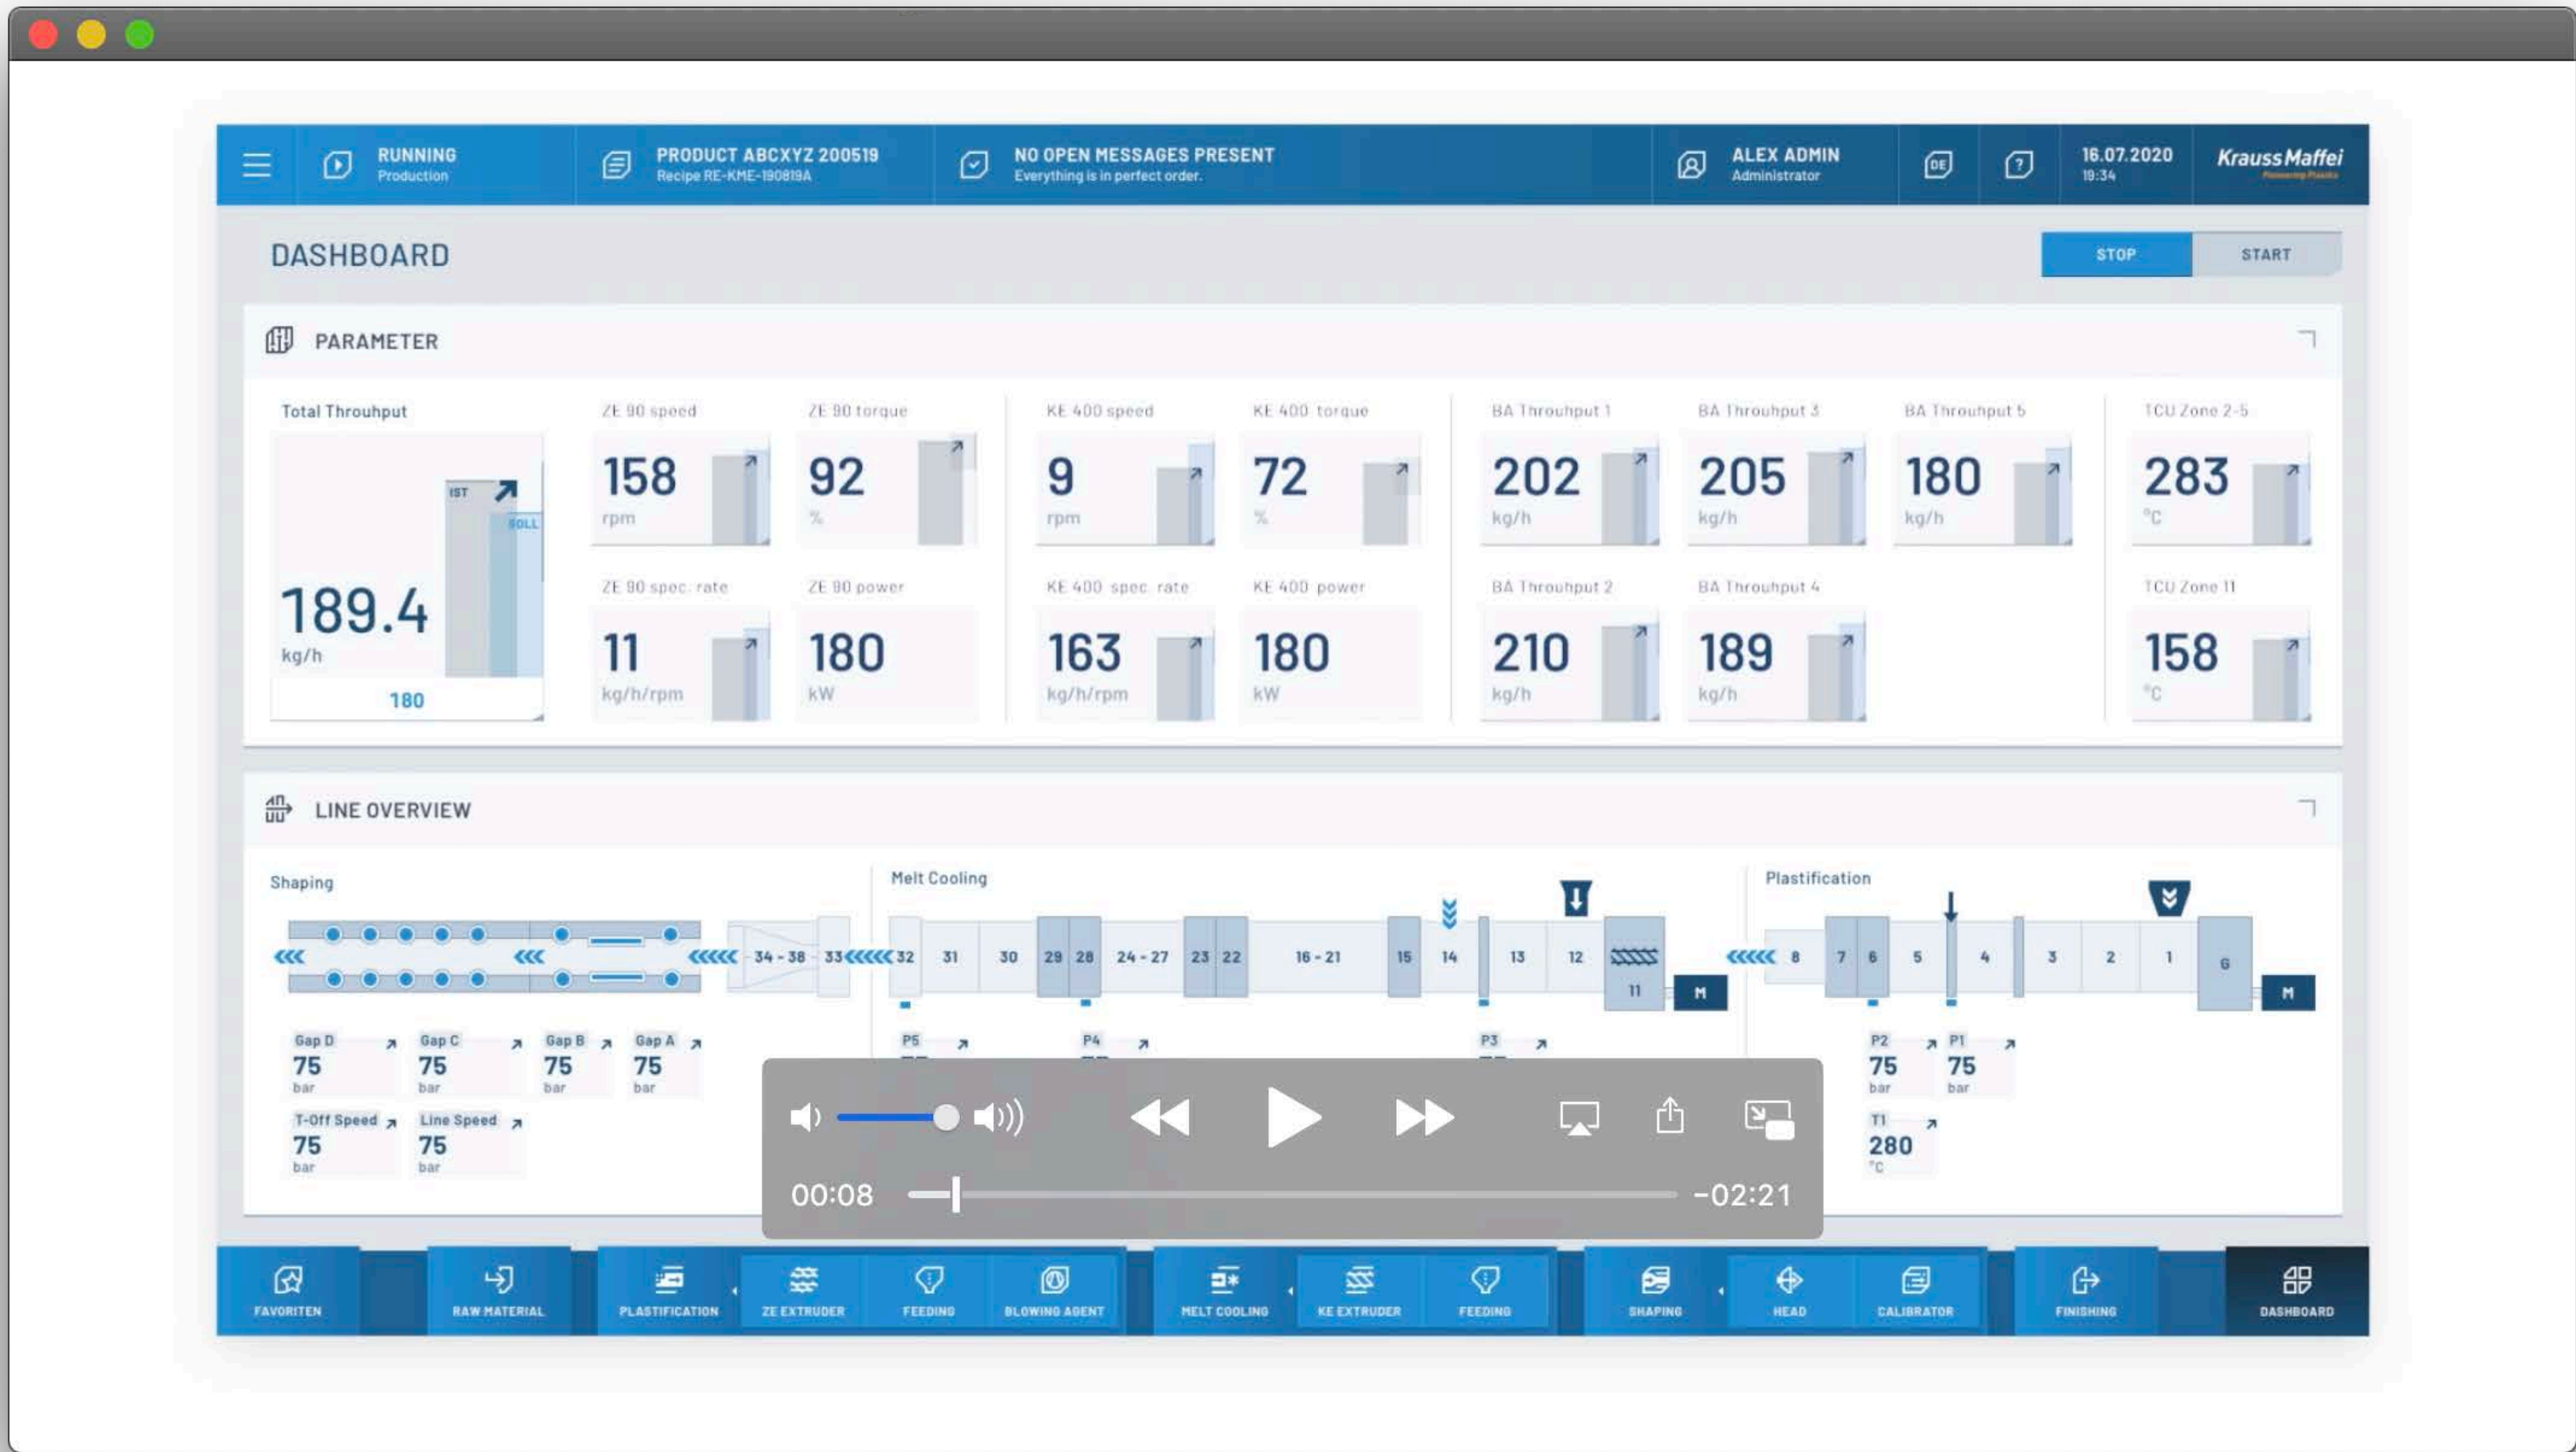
RUNNING
Production

PRODUCT ABCXYZ 200519
Recipe RE-KME-190819A

NO OPEN MESSAGES PRESENT
Everything is in perfect order.

ALEX ADMIN
Administrator

DE

16.07.2020
19:34

KraussMaffei

DASHBOARD

STOP START

PARAMETER

Total Throuhput
IST
SOLL
189.4
kg/h
180

ZE 90 speed
158
rpm

ZE 90 torque
92
%

ZE 90 spec. rate
11
kg/h/rpm

ZE 90 power
180
kW

KE 400 speed
9
rpm

KE 400 torque
72
%

KE 400 spec. rate
163
kg/h/rpm

KE 400 power
180
kW

BA Throuhput 1
202
kg/h

BA Throuhput 3
205
kg/h

BA Throuhput 5
180
kg/h

BA Throuhput 2
210
kg/h

BA Throuhput 4
189
kg/h

TCU Zone 2-5
283
°C

TCU Zone 11
158
°C

LINE OVERVIEW

Shaping

Melt Cooling

Plastification

34 - 38 33 32 31 30 29 28 24 - 27 23 22 16 - 21 15 14 13 12 11 M 8 7 6 5 4 3 2 1 G M

Gap D
75
bar

Gap C
75
bar

Gap B
75
bar

Gap A
75
bar

T-Off Speed
75
bar

Line Speed
75
bar

P5

P4

P3

P2
75
bar

P1
75
bar

T1
280
°C

00:08
-02:21

FAVORITEN
RAW MATERIAL
PLASTIFICATION
ZE EXTRUDER
FEEDING
BLOWING AGENT
MELT COOLING
KE EXTRUDER
FEEDING
SHAPING
HEAD
CALIBRATOR
FINISHING
DASHBOARD